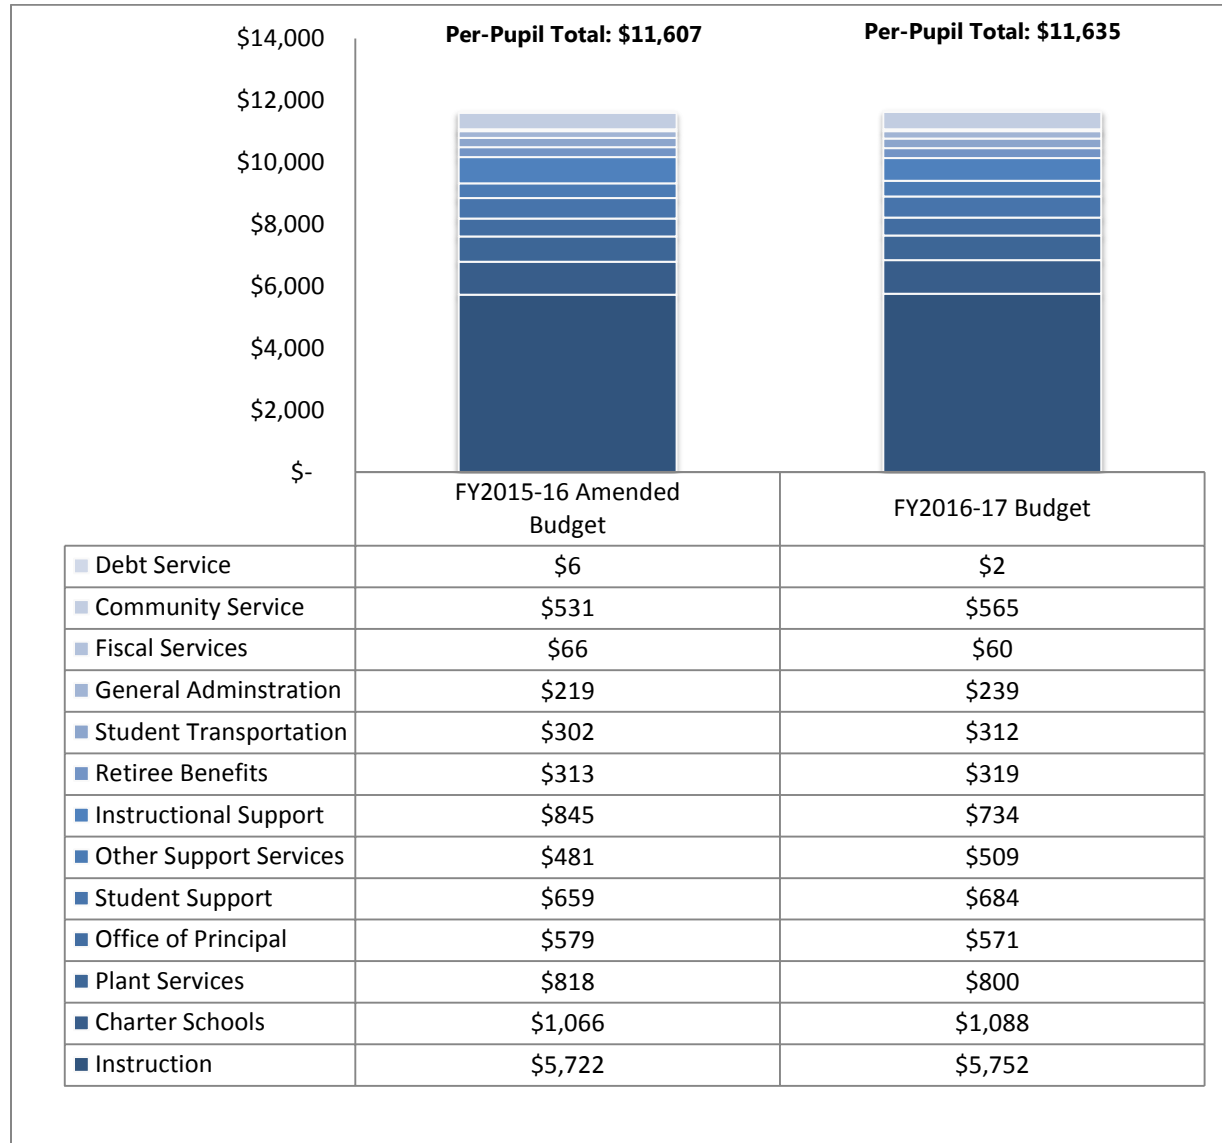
$14,000
$12,000
$10,000
$8,000
$6,000
$4,000
$2,000
$-

Per-Pupil Total: $11,607

Per-Pupil Total: $11,635

| | FY2015-16 Amended Budget | FY2016-17 Budget |
|---|---|---|
| Debt Service | $6 | $2 |
| Community Service | $531 | $565 |
| Fiscal Services | $66 | $60 |
| General Adminstration | $219 | $239 |
| Student Transportation | $302 | $312 |
| Retiree Benefits | $313 | $319 |
| Instructional Support | $845 | $734 |
| Other Support Services | $481 | $509 |
| Student Support | $659 | $684 |
| Office of Principal | $579 | $571 |
| Plant Services | $818 | $800 |
| Charter Schools | $1,066 | $1,088 |
| Instruction | $5,722 | $5,752 |